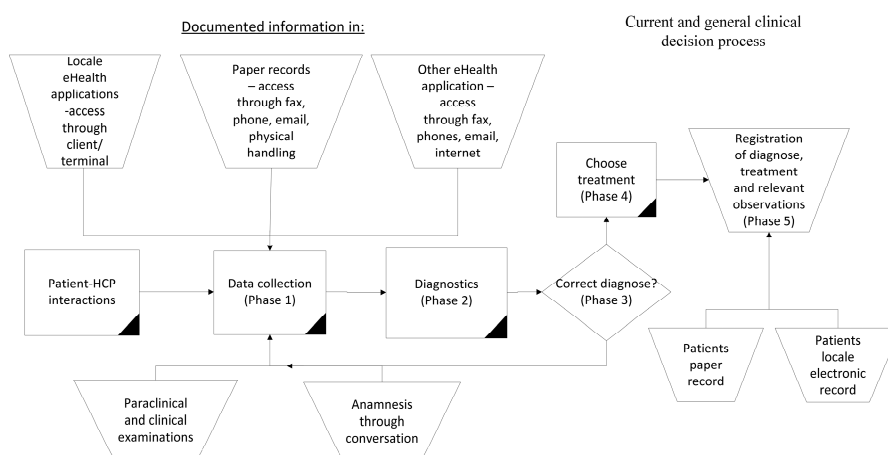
Documented information in:

Current and general clinical decision process

Locale eHealth applications -access through client/ terminal

Paper records – access through fax, phone, email, physical handling

Other eHealth application – access through fax, phones, email, internet

Choose treatment (Phase 4)

Registration of diagnose, treatment and relevant observations (Phase 5)

Patient-HCP interactions

Data collection (Phase 1)

Diagnostics (Phase 2)

Correct diagnose? (Phase 3)

Patients paper record

Patients locale electronic record

Paraclinical and clinical examinations

Anamnesis through conversation